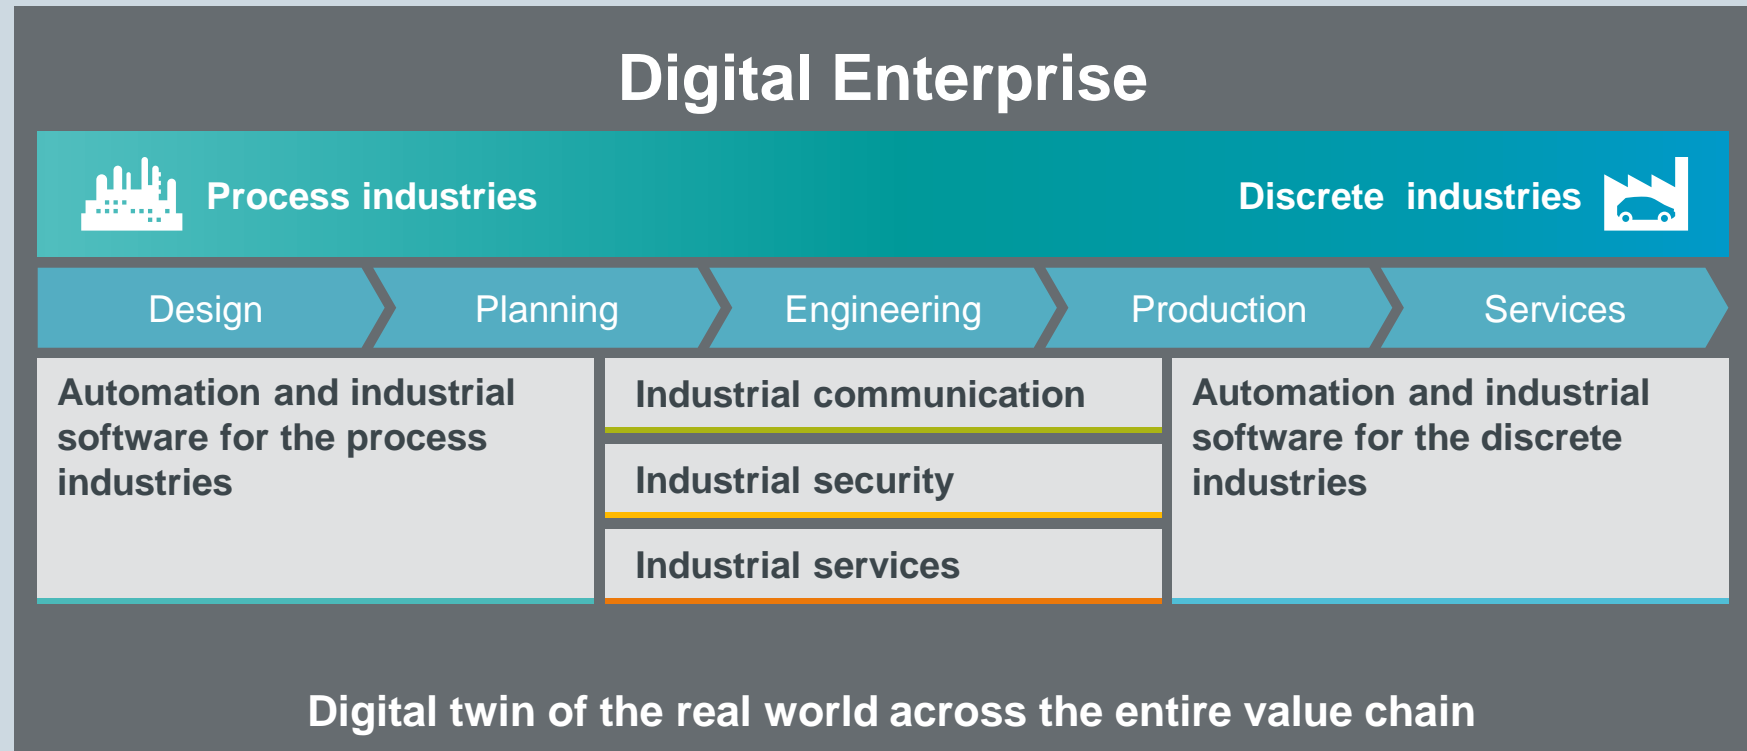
Digital Enterprise

Process industries

Discrete industries

Design

Planning

Engineering

Production

Services

Automation and industrial software for the process industries

Industrial communication

Industrial security

Industrial services

Automation and industrial software for the discrete industries

Digital twin of the real world across the entire value chain